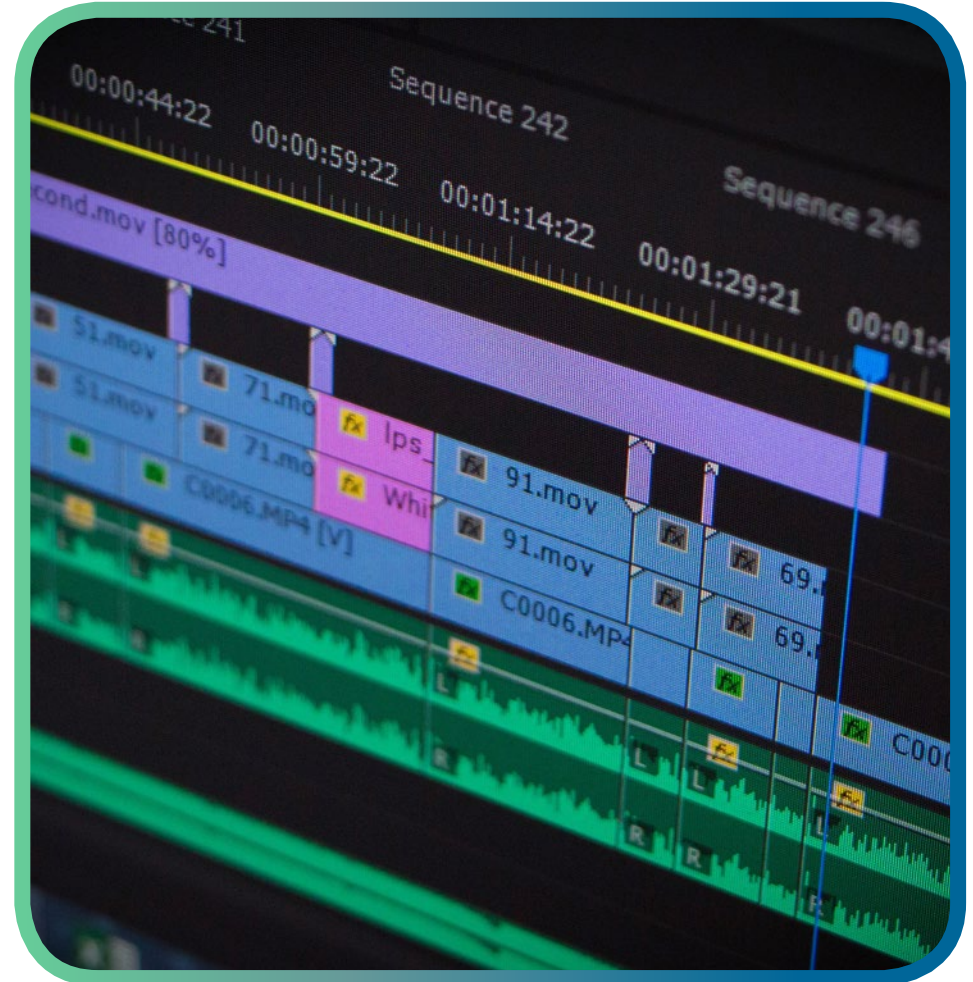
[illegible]ce 241

00:00:44:22

Sequence 242

00:00:59:22

00:01:14:22

Sequence 246

00:01:29:21

00:01:4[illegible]

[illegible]cond.mov [80%]

51.mov

51.mov

71.mo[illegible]

71.mo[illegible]

fx lps_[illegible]

fx Whi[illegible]

C0006.MP4 [V]

fx 91.mov

fx 91.mov

fx C0006.MP4

fx

fx 69.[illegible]

fx

fx 69.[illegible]

fx

fx C00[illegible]

fx

fx

fx

fx

fx

L

R

L

R

L

R

L

R

L

R